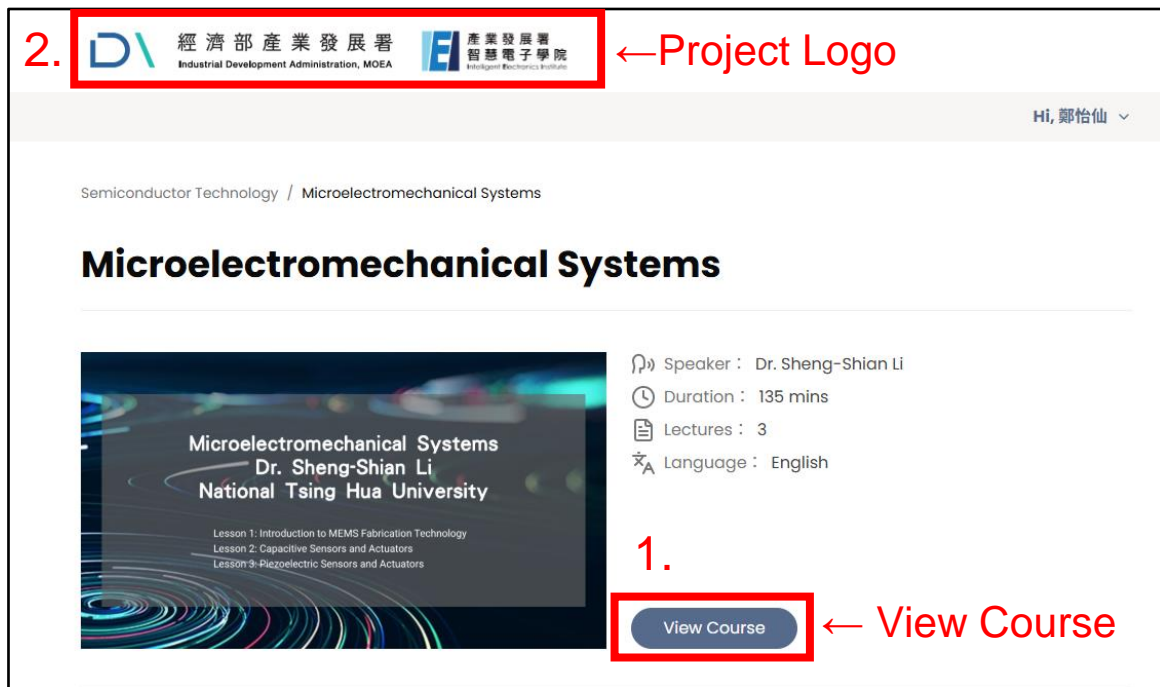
2. 經濟部產業發展署 Industrial Development Administration, MOEA 產業發展署 智慧電子學院 Intelligent Electronics Institute ←Project Logo

Hi, 鄭怡仙

Semiconductor Technology / Microelectromechanical Systems

Microelectromechanical Systems

Microelectromechanical Systems
Dr. Sheng-Shian Li
National Tsing Hua University

Lesson 1: Introduction to MEMS Fabrication Technology
Lesson 2: Capacitive Sensors and Actuators
Lesson 3: Piezoelectric Sensors and Actuators

Speaker： Dr. Sheng-Shian Li
Duration： 135 mins
Lectures： 3
Language： English

1.

View Course ← View Course